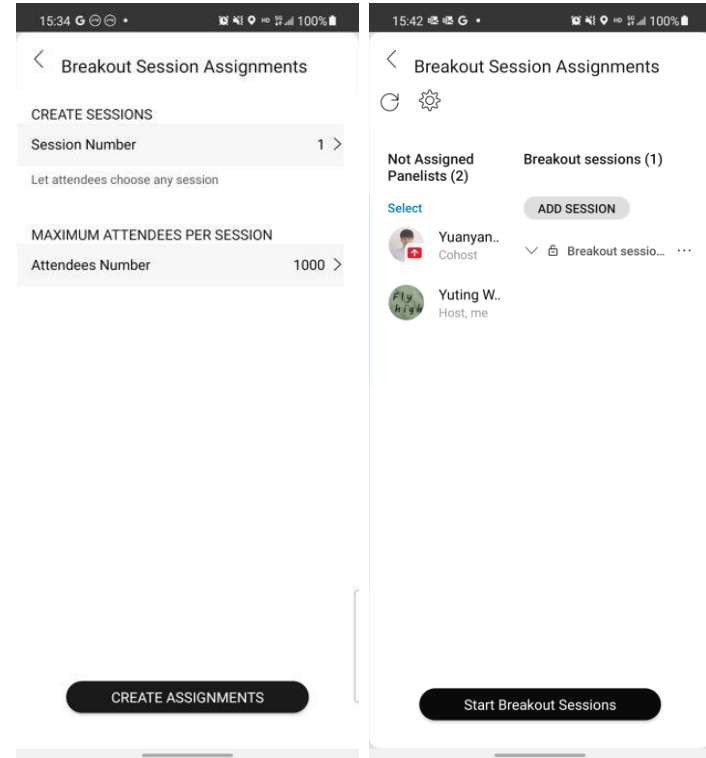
15:34 G • 100%

Breakout Session Assignments

CREATE SESSIONS

Session Number 1

Let attendees choose any session

MAXIMUM ATTENDEES PER SESSION

Attendees Number 1000

CREATE ASSIGNMENTS

15:42 G • 100%

Breakout Session Assignments

Not Assigned Panelists (2)

Breakout sessions (1)

Select

ADD SESSION

Yuanyan..
Cohost

Breakout sessio... ···

Fly high

Yuting W..
Host, me

Start Breakout Sessions